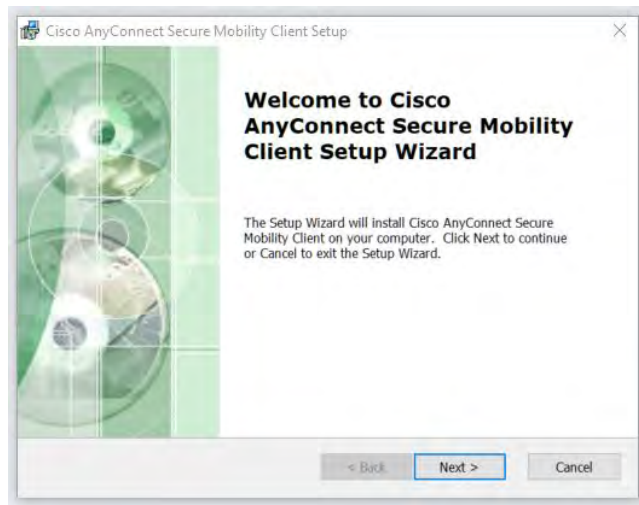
Cisco AnyConnect Secure Mobility Client Setup

Welcome to Cisco AnyConnect Secure Mobility Client Setup Wizard

The Setup Wizard will install Cisco AnyConnect Secure Mobility Client on your computer. Click Next to continue or Cancel to exit the Setup Wizard.

< Back

Next >

Cancel